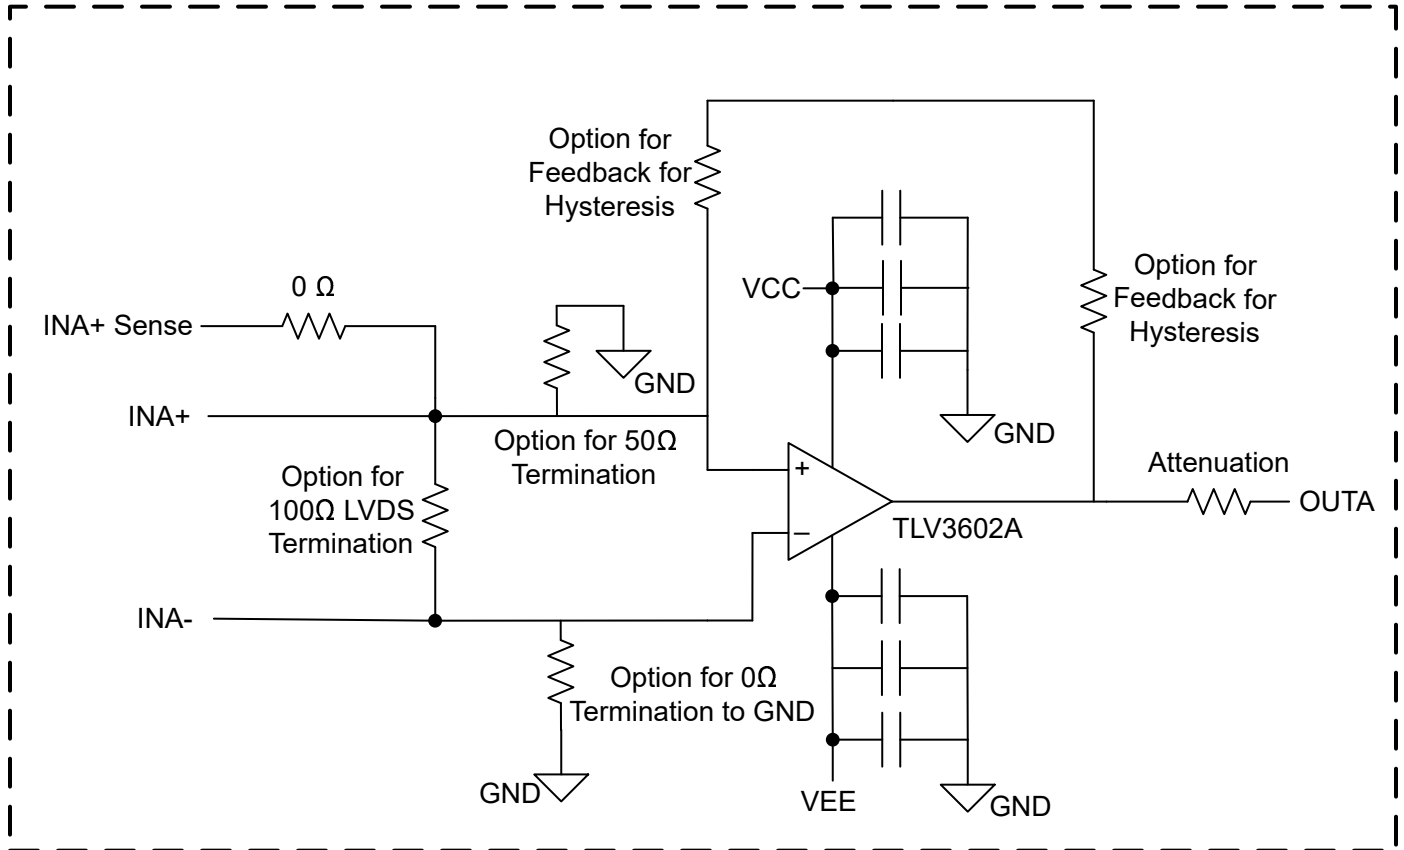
Option for Feedback for Hysteresis

VCC

Option for Feedback for Hysteresis

0 Ω

INA+ Sense

GND

INA+

GND

Option for 50Ω Termination

+

Attenuation

Option for 100Ω LVDS Termination

OUTA

−

TLV3602A

INA-

Option for 0Ω Termination to GND

GND

VEE

GND